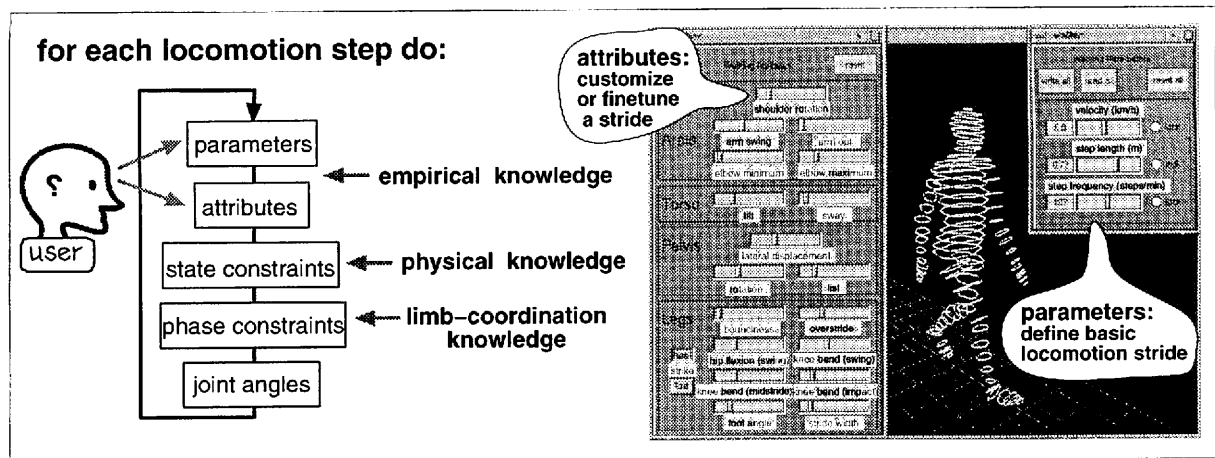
for each locomotion step do:

?

user

parameters

attributes

state constraints

phase constraints

joint angles

empirical knowledge

physical knowledge

limb-coordination knowledge

attributes: customize or finetune a stride

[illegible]

reset

shoulder rotation

Arms

arm swing

arm out

elbow minimum

elbow maximum

Torso

tilt

sway

Pelvis

lateral displacement

rotation

list

Legs

bounciness

overstride

heel strike

toe

hip flexion (swing)

knee bend (swing)

knee bend (midstride)

knee bend (impact)

foot angle

stride width

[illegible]

write all

read all

reset all

velocity (km/h)

step length (m)

step frequency (steps/min)

parameters: define basic locomotion stride